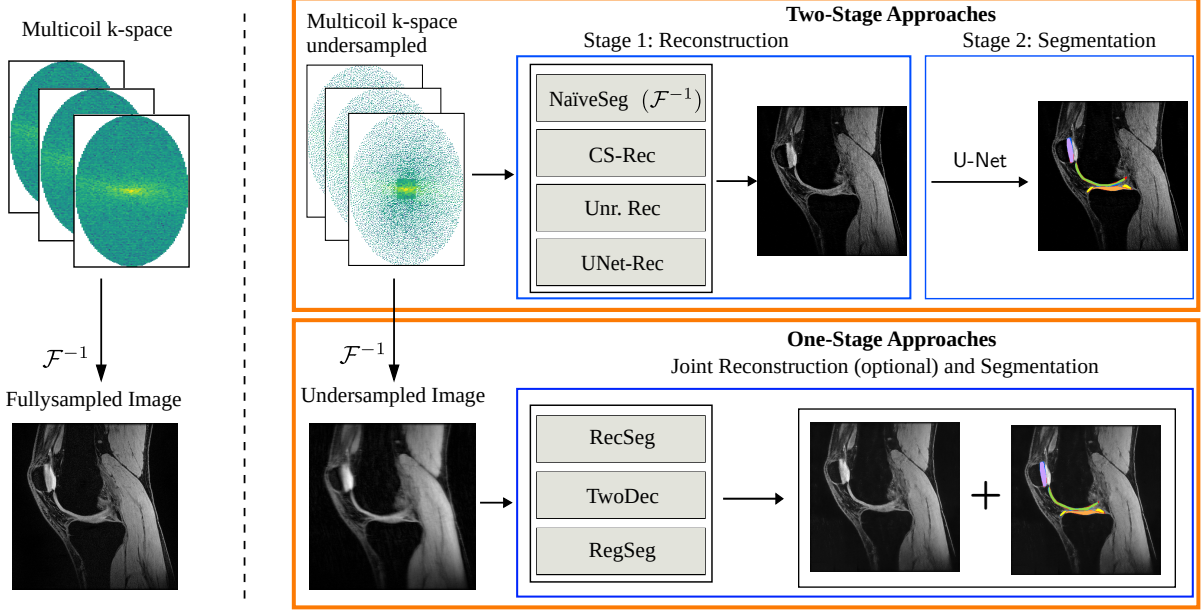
Multicoil k-space

$\mathcal{F}^{-1}$

Fullysampled Image

Two-Stage Approaches

Multicoil k-space undersampled

Stage 1: Reconstruction

NaïveSeg $(\mathcal{F}^{-1})$

CS-Rec

Unr. Rec

UNet-Rec

Stage 2: Segmentation

U-Net

$\mathcal{F}^{-1}$

One-Stage Approaches

Joint Reconstruction (optional) and Segmentation

Undersampled Image

RecSeg

TwoDec

RegSeg

+